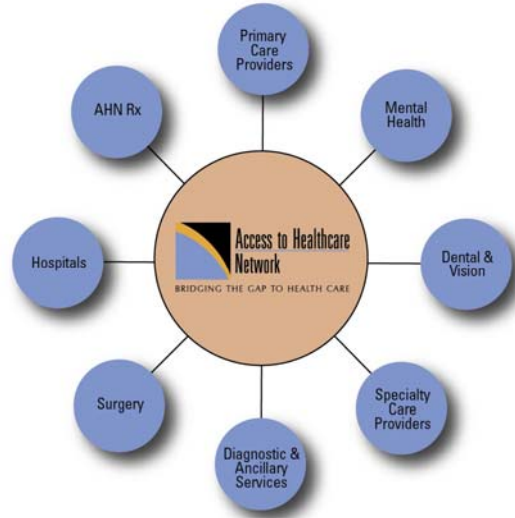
Primary Care Providers

Mental Health

AHN Rx

Access to Healthcare Network

BRIDGING THE GAP TO HEALTH CARE

Hospitals

Dental & Vision

Surgery

Specialty Care Providers

Diagnostic & Ancillary Services